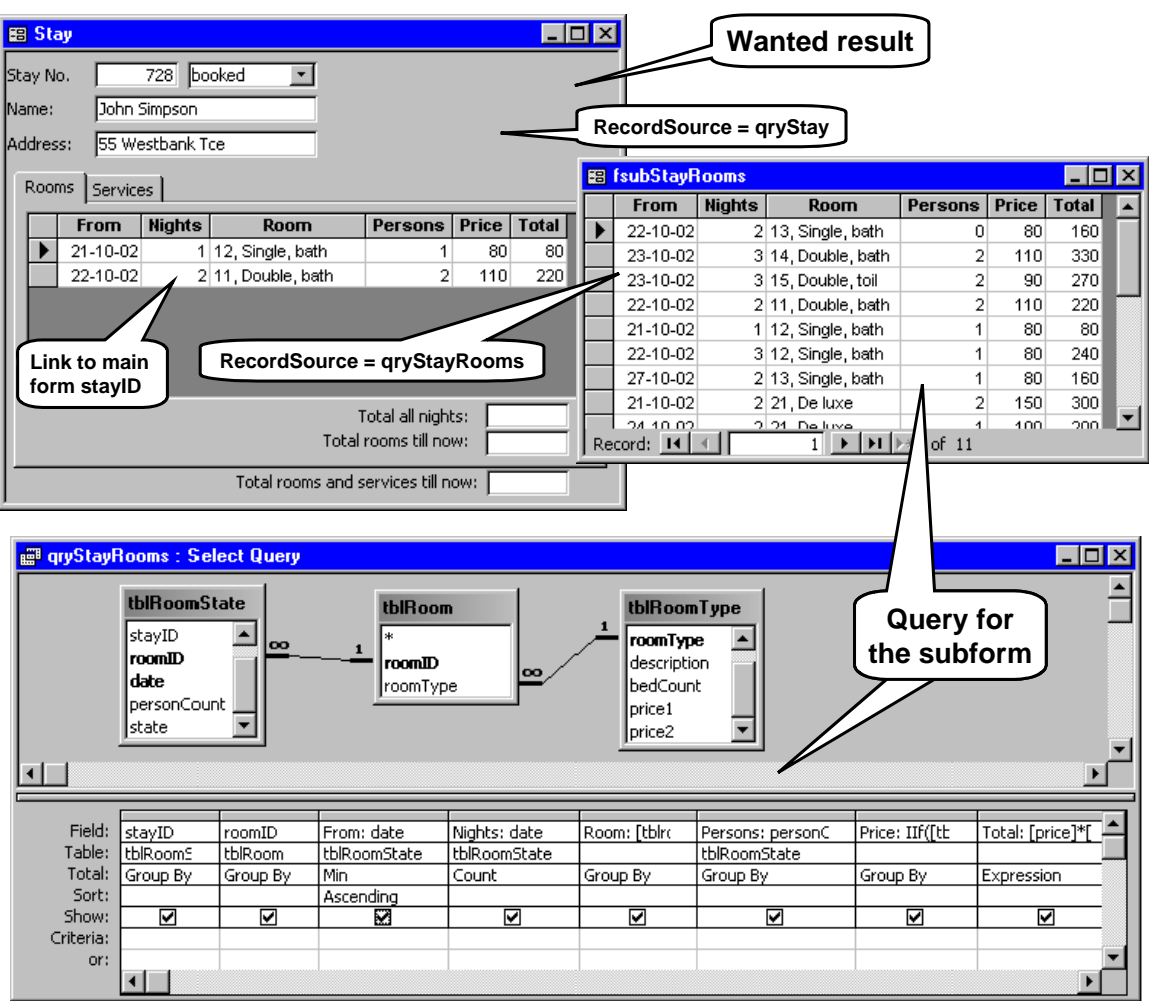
Stay

Wanted result

Stay No. 728 booked

Name: John Simpson

Address: 55 Westbank Tce

RecordSource = qryStay

Rooms | Services

| From | Nights | Room | Persons | Price | Total |
|---|---|---|---|---|---|
| 21-10-02 | 1 | 12, Single, bath | 1 | 80 | 80 |
| 22-10-02 | 2 | 11, Double, bath | 2 | 110 | 220 |

Link to main form stayID

RecordSource = qryStayRooms

Total all nights:

Total rooms till now:

Total rooms and services till now:

fsubStayRooms

| From | Nights | Room | Persons | Price | Total |
|---|---|---|---|---|---|
| 22-10-02 | 2 | 13, Single, bath | 0 | 80 | 160 |
| 23-10-02 | 3 | 14, Double, bath | 2 | 110 | 330 |
| 23-10-02 | 3 | 15, Double, toil | 2 | 90 | 270 |
| 22-10-02 | 2 | 11, Double, bath | 2 | 110 | 220 |
| 21-10-02 | 1 | 12, Single, bath | 1 | 80 | 80 |
| 22-10-02 | 3 | 12, Single, bath | 1 | 80 | 240 |
| 27-10-02 | 2 | 13, Single, bath | 1 | 80 | 160 |
| 21-10-02 | 2 | 21, De luxe | 2 | 150 | 300 |
| 24-10-02 | 2 | 21, De luxe | 1 | 100 | 200 |

Record: 1 of 11

qryStayRooms : Select Query

tblRoomState
stayID
roomID
date
personCount
state

tblRoom
*
roomID
roomType

tblRoomType
roomType
description
bedCount
price1
price2

Query for the subform

| Field: | stayID | roomID | From: date | Nights: date | Room: [tblr | Persons: personC | Price: IIf([tb | Total: [price]*[ |
|---|---|---|---|---|---|---|---|---|
| Table: | tblRoomS | tblRoom | tblRoomState | tblRoomState | | tblRoomState | | |
| Total: | Group By | Group By | Min | Count | Group By | Group By | Group By | Expression |
| Sort: | | | Ascending | | | | | |
| Show: | ☑ | ☑ | ☑ | ☑ | ☑ | ☑ | ☑ | ☑ |
| Criteria: | | | | | | | | |
| or: | | | | | | | | |